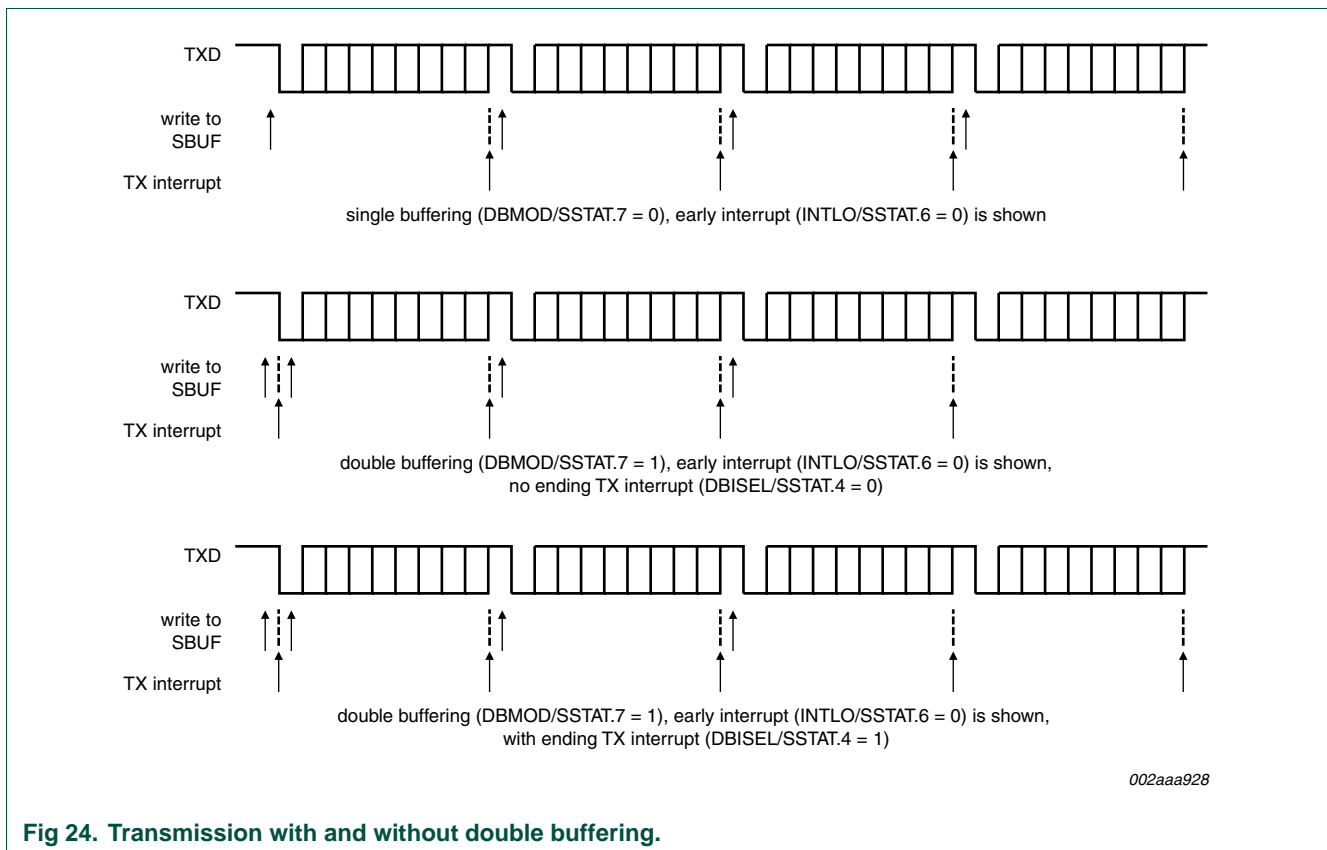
TXD

write to SBUF

TX interrupt

single buffering (DBMOD/SSTAT.7 = 0), early interrupt (INTLO/SSTAT.6 = 0) is shown

TXD

write to SBUF

TX interrupt

double buffering (DBMOD/SSTAT.7 = 1), early interrupt (INTLO/SSTAT.6 = 0) is shown, no ending TX interrupt (DBISEL/SSTAT.4 = 0)

TXD

write to SBUF

TX interrupt

double buffering (DBMOD/SSTAT.7 = 1), early interrupt (INTLO/SSTAT.6 = 0) is shown, with ending TX interrupt (DBISEL/SSTAT.4 = 1)

002aaa928

Fig 24. Transmission with and without double buffering.